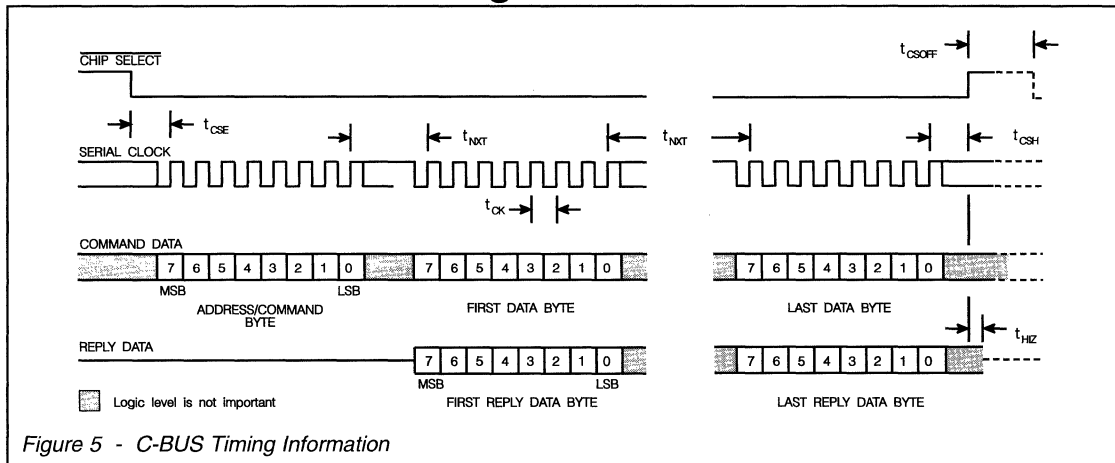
$\overline{\text{CHIP SELECT}}$

$t_{CSOFF}$

$t_{CSE}$

SERIAL CLOCK

$t_{NXT}$

$t_{NXT}$

$t_{CSH}$

$t_{CK}$

COMMAND DATA

| 7 | 6 | 5 | 4 | 3 | 2 | 1 | 0 |
|---|---|---|---|---|---|---|---|

MSB

LSB

ADDRESS/COMMAND BYTE

| 7 | 6 | 5 | 4 | 3 | 2 | 1 | 0 |
|---|---|---|---|---|---|---|---|

FIRST DATA BYTE

| 7 | 6 | 5 | 4 | 3 | 2 | 1 | 0 |
|---|---|---|---|---|---|---|---|

LAST DATA BYTE

$t_{HIZ}$

REPLY DATA

| 7 | 6 | 5 | 4 | 3 | 2 | 1 | 0 |
|---|---|---|---|---|---|---|---|

MSB

LSB

FIRST REPLY DATA BYTE

| 7 | 6 | 5 | 4 | 3 | 2 | 1 | 0 |
|---|---|---|---|---|---|---|---|

LAST REPLY DATA BYTE

Logic level is not important

Figure 5 - C-BUS Timing Information